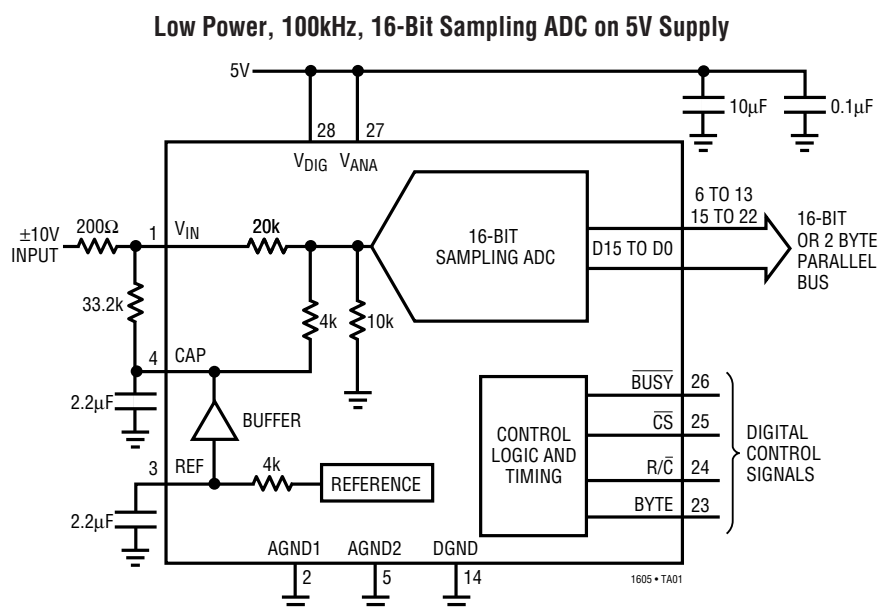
Low Power, 100kHz, 16-Bit Sampling ADC on 5V Supply

5V

28 27

$V_{DIG}$ $V_{ANA}$

10μF 0.1μF

±10V INPUT

200Ω

1 $V_{IN}$

20k

16-BIT SAMPLING ADC

D15 TO D0

6 TO 13 15 TO 22

16-BIT OR 2 BYTE PARALLEL BUS

33.2k

4k

10k

4 CAP

2.2μF

BUFFER

$\overline{BUSY}$ 26

$\overline{CS}$ 25

CONTROL LOGIC AND TIMING

$R/\overline{C}$ 24

BYTE 23

DIGITAL CONTROL SIGNALS

3 REF

4k

REFERENCE

2.2μF

AGND1 AGND2 DGND

2 5 14

1605 • TA01